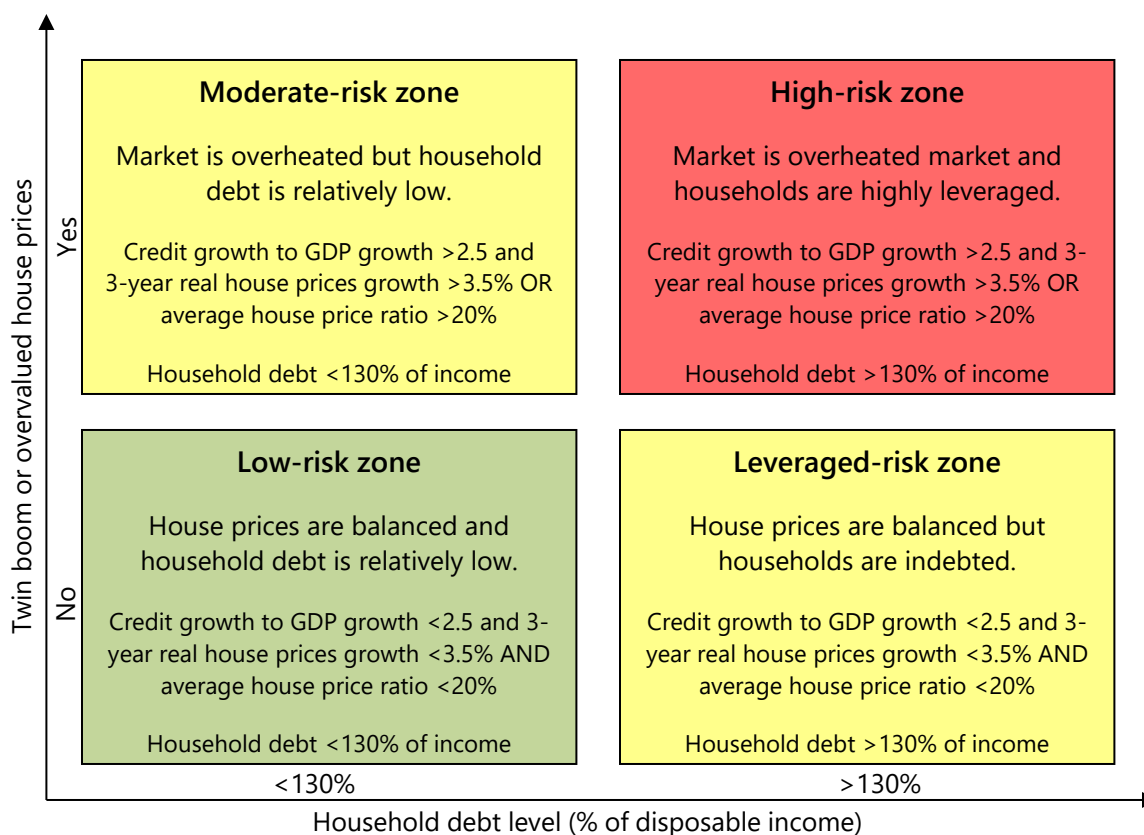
Twin boom or overvalued house prices

Yes

Moderate-risk zone

Market is overheated but household debt is relatively low.

Credit growth to GDP growth >2.5 and 3-year real house prices growth >3.5% OR average house price ratio >20%

Household debt <130% of income

High-risk zone

Market is overheated market and households are highly leveraged.

Credit growth to GDP growth >2.5 and 3-year real house prices growth >3.5% OR average house price ratio >20%

Household debt >130% of income

No

Low-risk zone

House prices are balanced and household debt is relatively low.

Credit growth to GDP growth <2.5 and 3-year real house prices growth <3.5% AND average house price ratio <20%

Household debt <130% of income

Leveraged-risk zone

House prices are balanced but households are indebted.

Credit growth to GDP growth <2.5 and 3-year real house prices growth <3.5% AND average house price ratio <20%

Household debt >130% of income

<130%

>130%

Household debt level (% of disposable income)